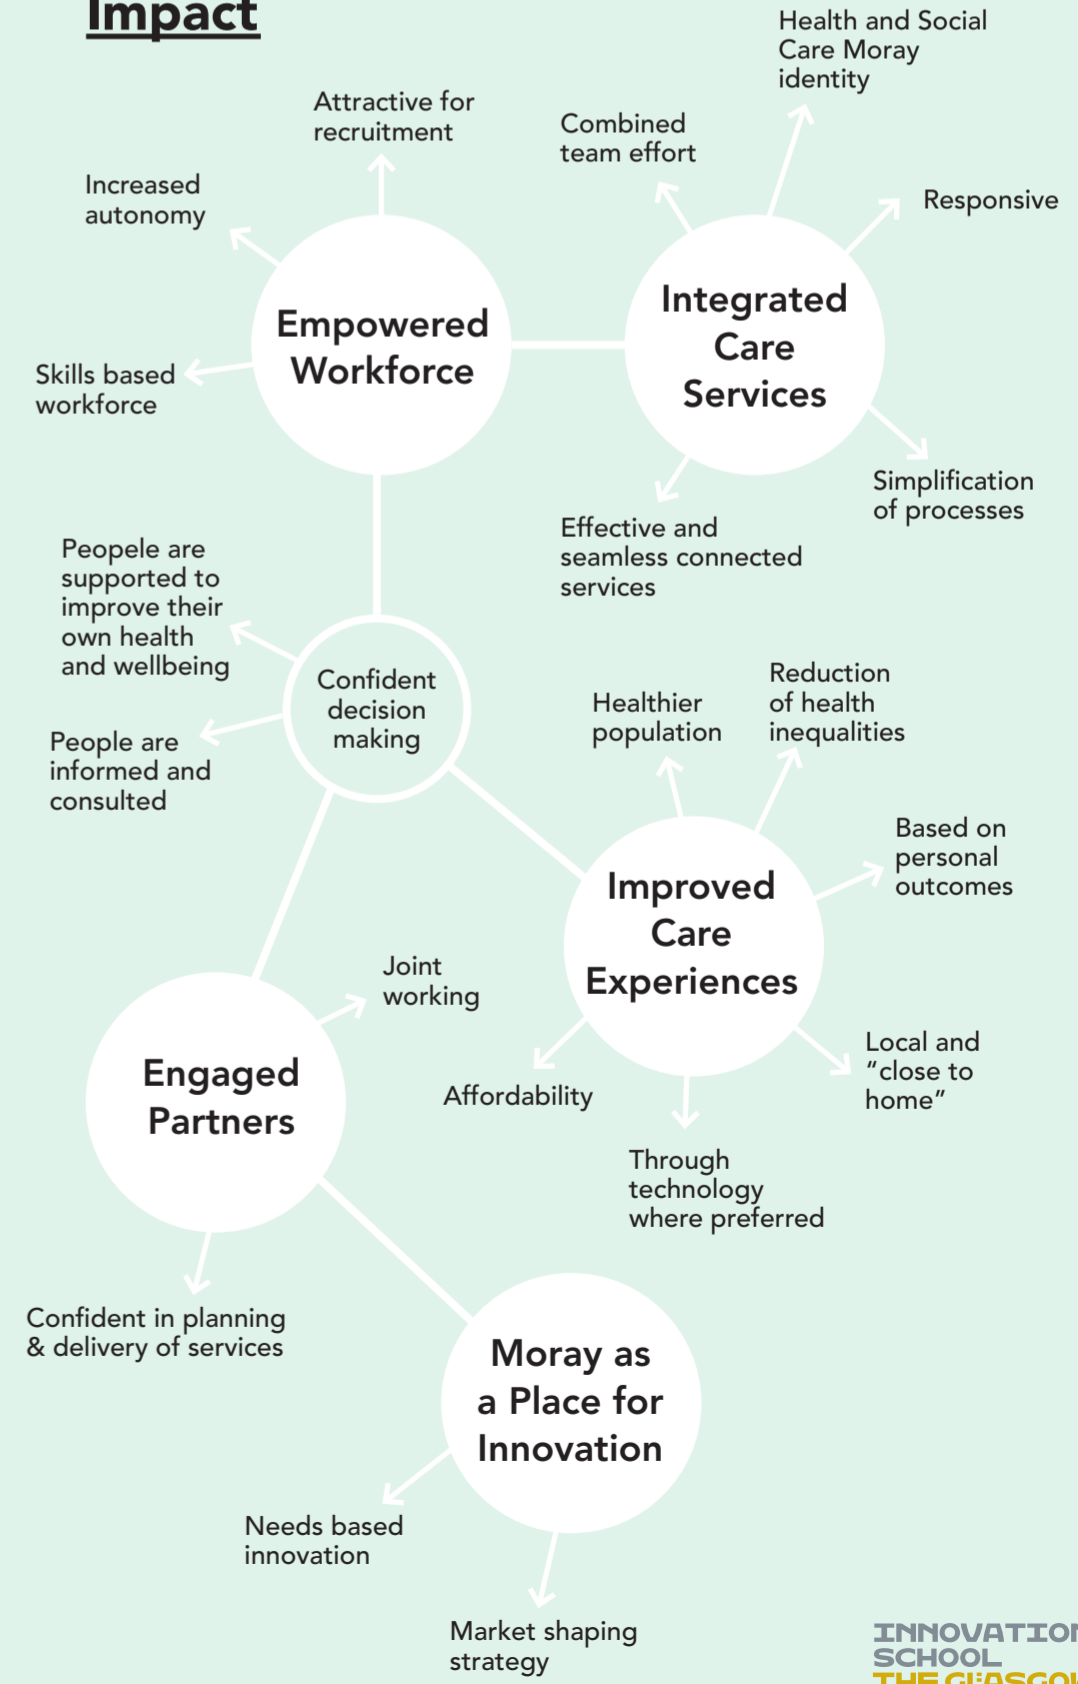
Impact

Health and Social Care Moray identity

Attractive for recruitment

Combined team effort

Increased autonomy

Responsive

Empowered Workforce

Integrated Care Services

Skills based workforce

Simplification of processes

Effective and seamless connected services

Peopele are supported to improve their own health and wellbeing

Confident decision making

Healthier population

Reduction of health inequalities

People are informed and consulted

Based on personal outcomes

Improved Care Experiences

Joint working

Engaged Partners

Local and "close to home"

Affordability

Through technology where preferred

Confident in planning & delivery of services

Moray as a Place for Innovation

Needs based innovation

Market shaping strategy

INNOVATION SCHOOL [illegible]